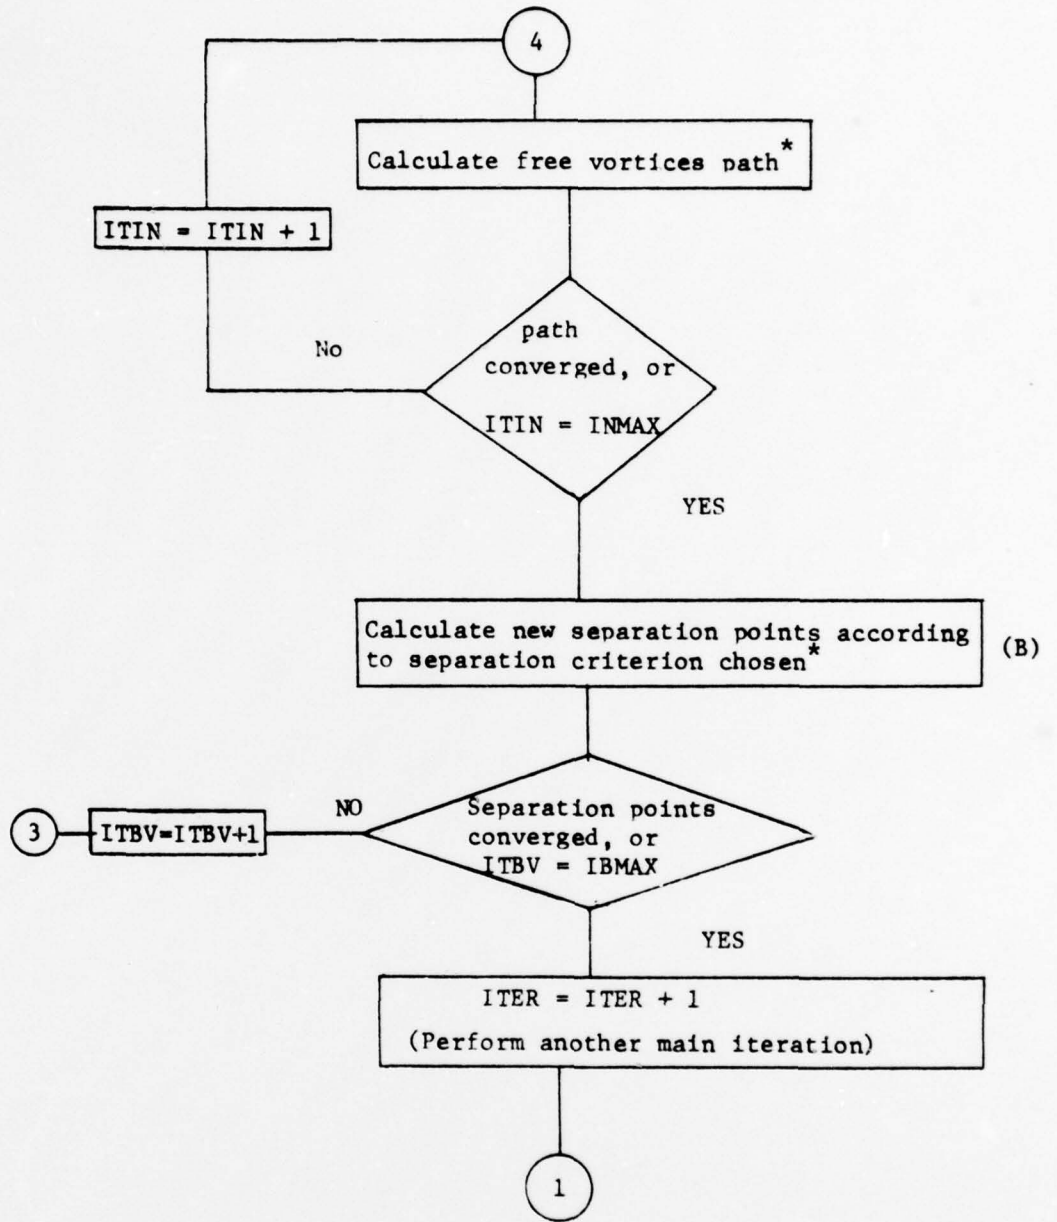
4

Calculate free vortices path*

ITIN = ITIN + 1

No

path converged, or ITIN = INMAX

YES

Calculate new separation points according to separation criterion chosen*

(B)

3

ITBV=ITBV+1

NO

Separation points converged, or ITBV = IBMAX

YES

ITER = ITER + 1
(Perform another main iteration)

1